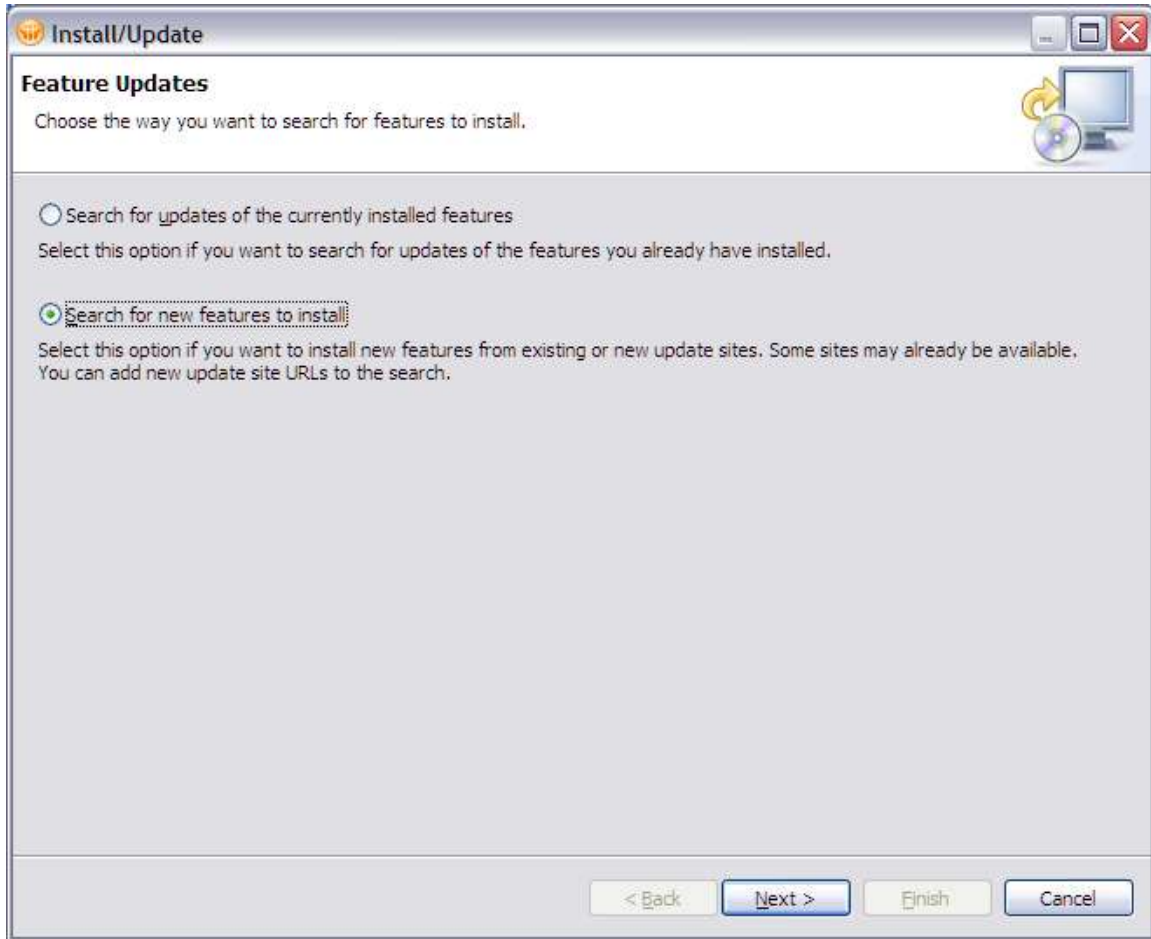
Install/Update

Feature Updates

Choose the way you want to search for features to install.

Search for updates of the currently installed features

Select this option if you want to search for updates of the features you already have installed.

Search for new features to install

Select this option if you want to install new features from existing or new update sites. Some sites may already be available. You can add new update site URLs to the search.

< Back Next > Finish Cancel